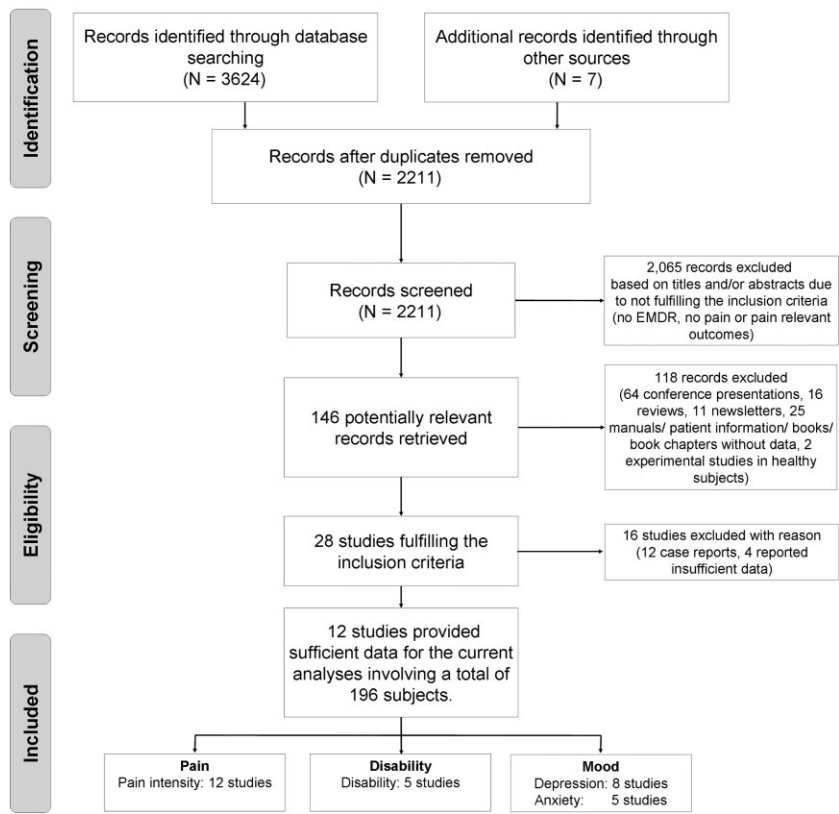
Identification

Records identified through database searching (N = 3624)

Additional records identified through other sources (N = 7)

Records after duplicates removed (N = 2211)

Screening

Records screened (N = 2211)

2,065 records excluded based on titles and/or abstracts due to not fulfilling the inclusion criteria (no EMDR, no pain or pain relevant outcomes)

Eligibility

146 potentially relevant records retrieved

118 records excluded (64 conference presentations, 16 reviews, 11 newsletters, 25 manuals/ patient information/ books/ book chapters without data, 2 experimental studies in healthy subjects)

28 studies fulfilling the inclusion criteria

16 studies excluded with reason (12 case reports, 4 reported insufficient data)

Included

12 studies provided sufficient data for the current analyses involving a total of 196 subjects.

Pain
Pain intensity: 12 studies

Disability
Disability: 5 studies

Mood
Depression: 8 studies
Anxiety: 5 studies